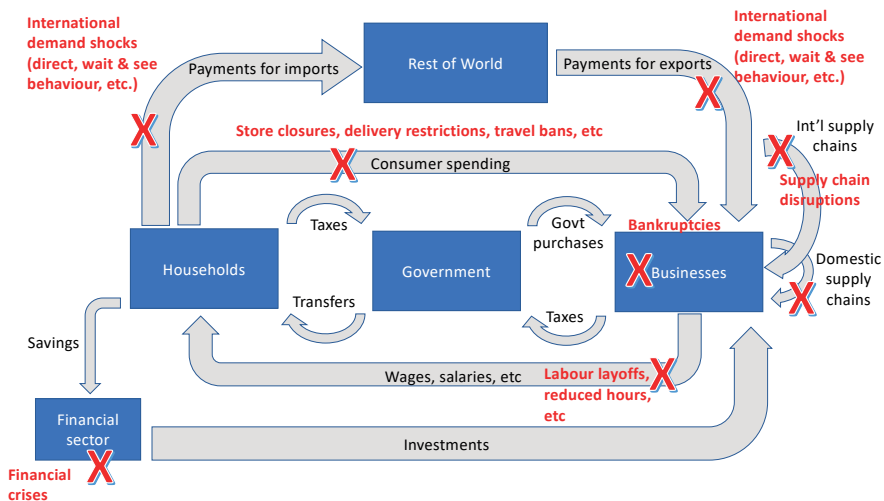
International demand shocks (direct, wait & see behaviour, etc.)

Payments for imports

Rest of World

Payments for exports

International demand shocks (direct, wait & see behaviour, etc.)

Store closures, delivery restrictions, travel bans, etc

Consumer spending

Int'l supply chains

Supply chain disruptions

Taxes

Govt purchases

Bankruptcies

Households

Government

Businesses

Domestic supply chains

Transfers

Taxes

Savings

Wages, salaries, etc

Labour layoffs, reduced hours, etc

Financial sector

Investments

Financial crises